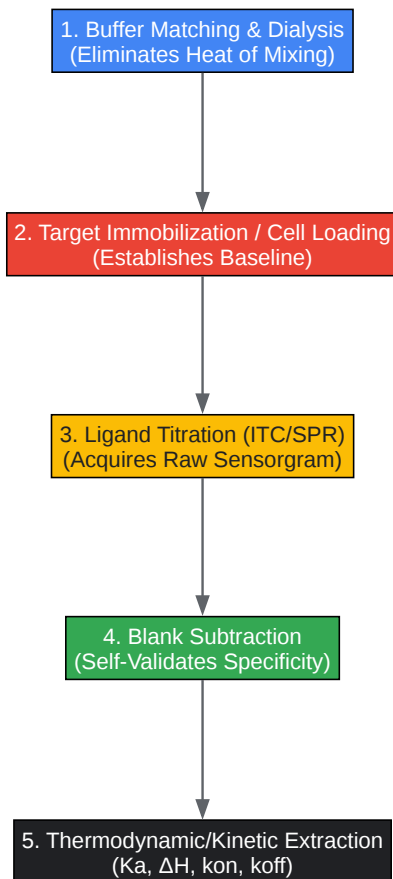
1. Buffer Matching & Dialysis
(Eliminates Heat of Mixing)

2. Target Immobilization / Cell Loading
(Establishes Baseline)

3. Ligand Titration (ITC/SPR)
(Acquires Raw Sensorgram)

4. Blank Subtraction
(Self-Validates Specificity)

5. Thermodynamic/Kinetic Extraction
(Ka, ΔH, kon, koff)